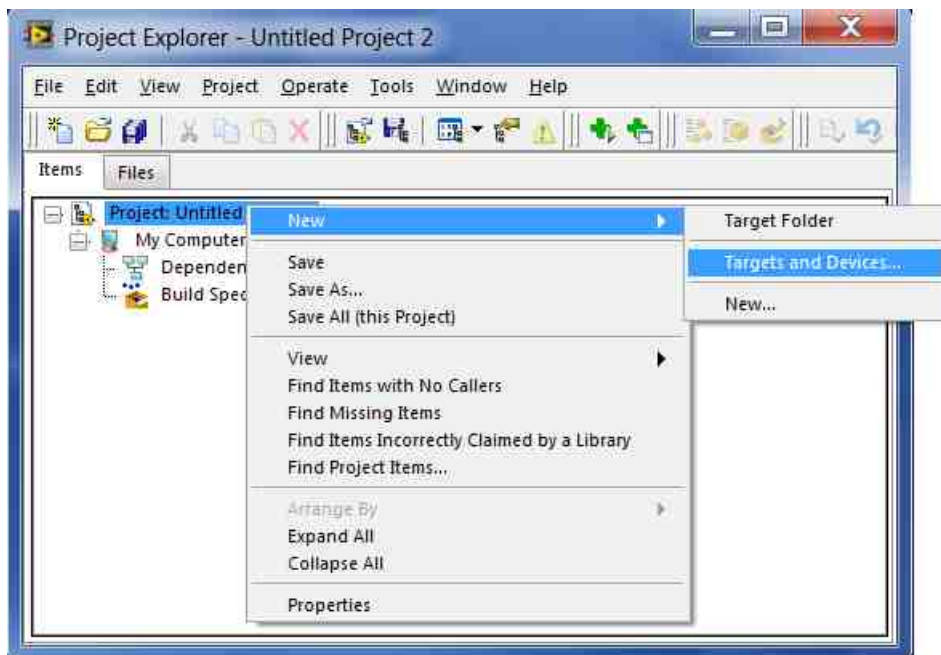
Project Explorer - Untitled Project 2

File Edit View Project Operate Tools Window Help

Items Files

Project: Untitled
My Computer
Dependen
Build Spec

New
Save
Save As...
Save All (this Project)
View
Find Items with No Callers
Find Missing Items
Find Items Incorrectly Claimed by a Library
Find Project Items...
Arrange By
Expand All
Collapse All
Properties

Target Folder
Targets and Devices...
New...